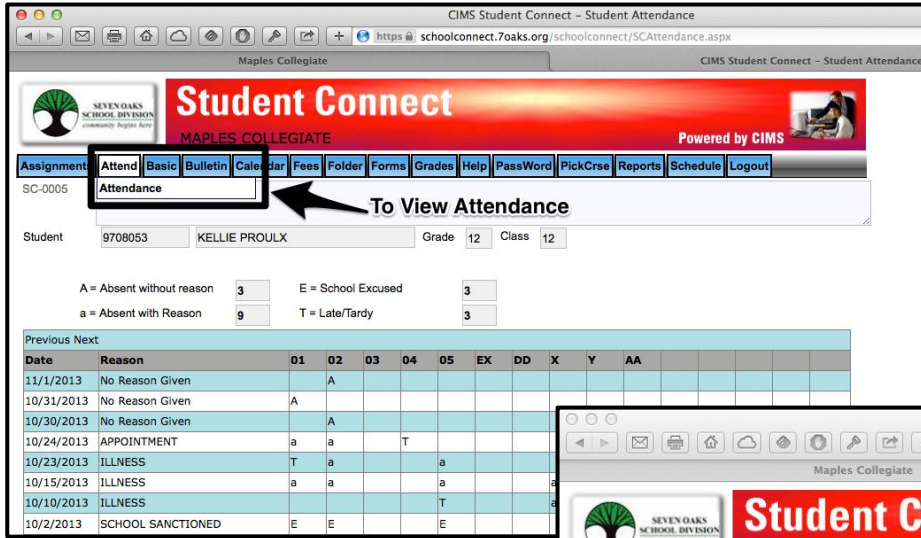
CIMS Student Connect – Student Attendance

https schoolconnect.7oaks.org/schoolconnect/SCAttendance.aspx

Maples Collegiate

CIMS Student Connect – Student Attendance

SEVEN OAKS SCHOOL DIVISION community begins here

Student Connect

MAPLES COLLEGIATE

Powered by CIMS

Assignments Attend Basic Bulletin Calendar Fees Folder Forms Grades Help PassWord PickCrse Reports Schedule Logout

SC-0005

Attendance

To View Attendance

Student 9708053 KELLIE PROULX Grade 12 Class 12

A = Absent without reason 3
E = School Excused 3
a = Absent with Reason 9
T = Late/Tardy 3

Previous Next

| Date | Reason | 01 | 02 | 03 | 04 | 05 | EX | DD | X | Y | AA |
|---|---|---|---|---|---|---|---|---|---|---|---|
| 11/1/2013 | No Reason Given | | A | | | | | | | | |
| 10/31/2013 | No Reason Given | A | | | | | | | | | |
| 10/30/2013 | No Reason Given | | A | | | | | | | | |
| 10/24/2013 | APPOINTMENT | a | a | | T | | | | | | |
| 10/23/2013 | ILLNESS | T | a | | | a | | | | | |
| 10/15/2013 | ILLNESS | a | a | | | a | | | a | | |
| 10/10/2013 | ILLNESS | | | | | T | | | a | | |
| 10/2/2013 | SCHOOL SANCTIONED | E | E | | | E | | | | | |

Maples Collegiate

SEVEN OAKS SCHOOL DIVISION

Student C